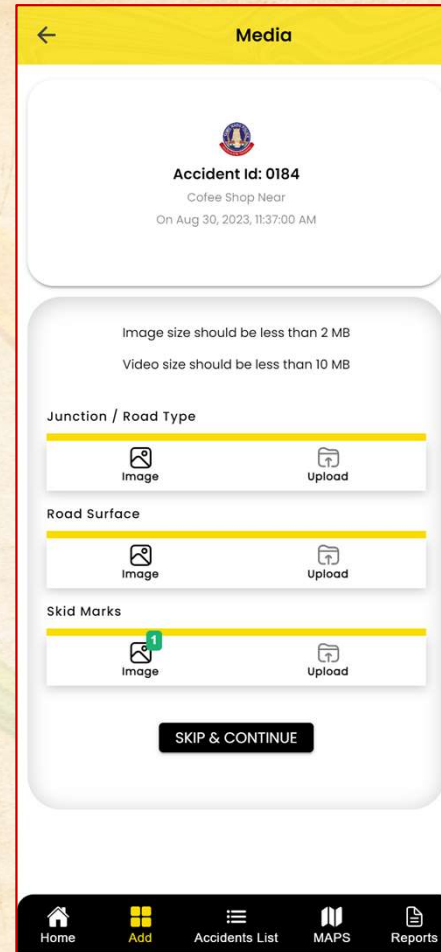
Media

Accident Id: 0184

Cofee Shop Near

On Aug 30, 2023, 11:37:00 AM

Image size should be less than 2 MB

Video size should be less than 10 MB

Junction / Road Type

Image

Upload

Road Surface

Image

Upload

Skid Marks

1

Image

Upload

SKIP & CONTINUE

Home

Add

Accidents List

MAPS

Reports